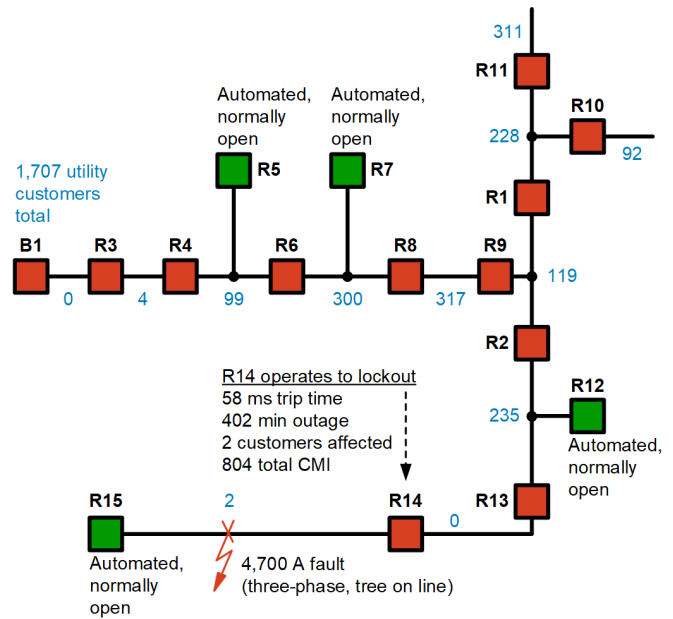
311

R11

R10

228

92

Automated, normally open

R5

Automated, normally open

R7

R1

1,707 utility customers total

B1

R3

R4

R6

R8

R9

119

0

4

99

300

317

R2

R14 operates to lockout
58 ms trip time
402 min outage
2 customers affected
804 total CMI

R12

235

Automated, normally open

R15

2

R14

R13

0

Automated, normally open

4,700 A fault (three-phase, tree on line)